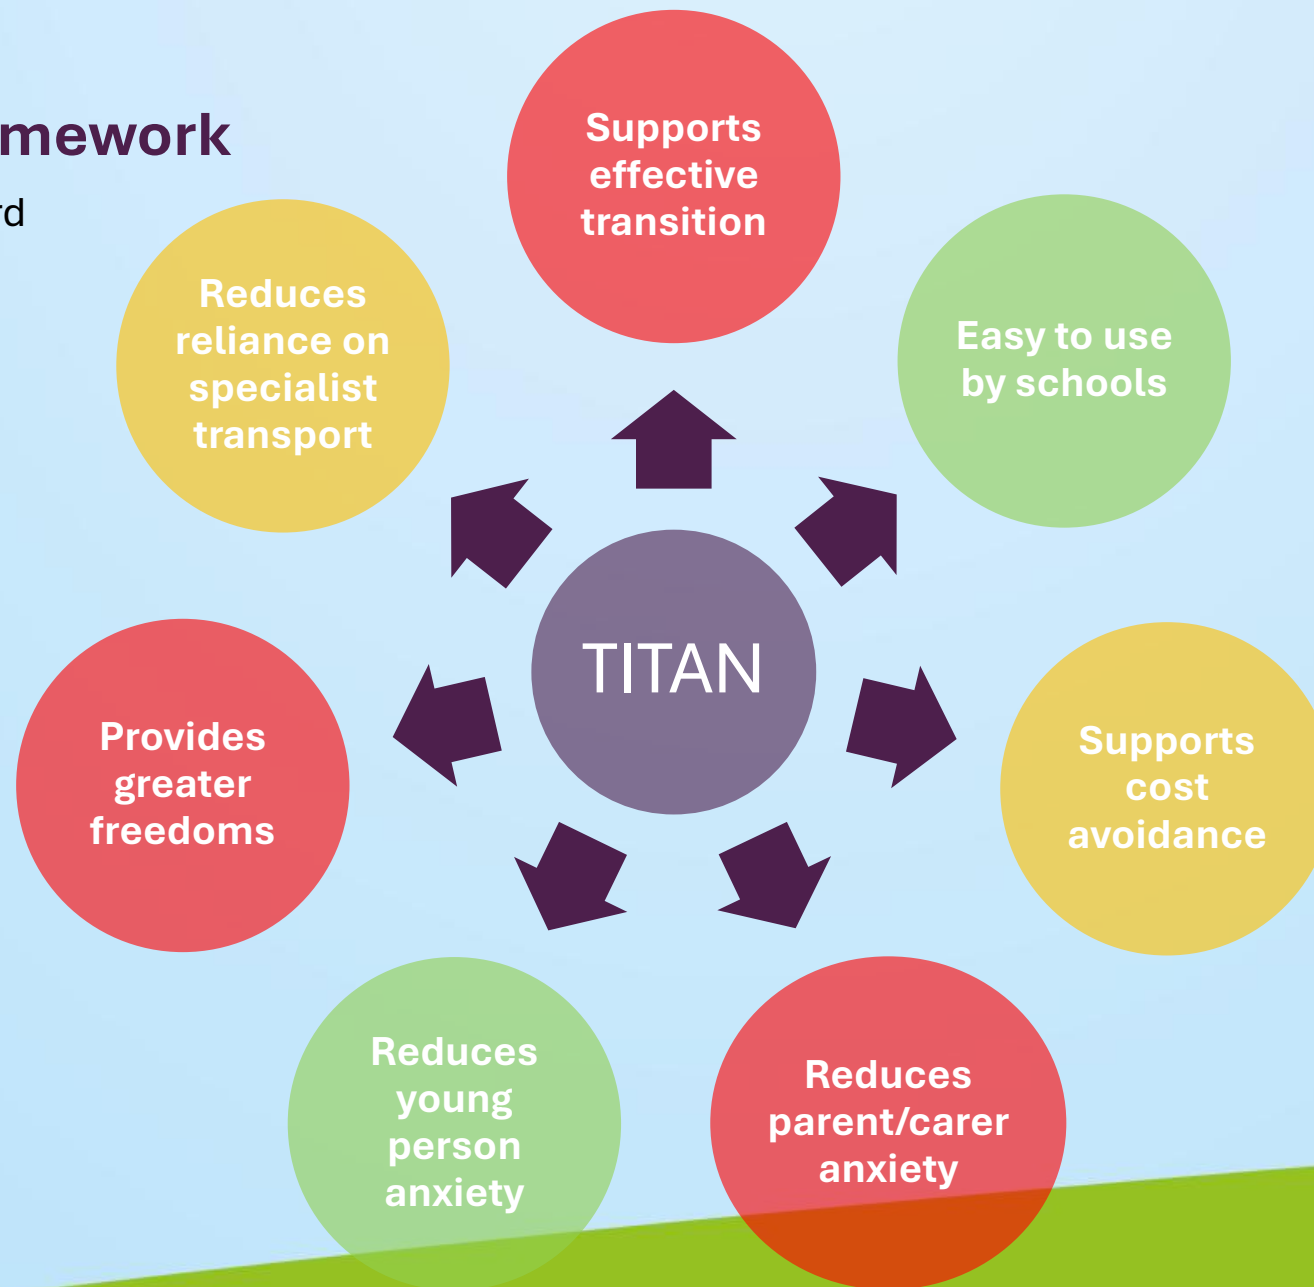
mework

rd

Supports effective transition

Easy to use by schools

Supports cost avoidance

Reduces parent/carer anxiety

Reduces young person anxiety

Provides greater freedoms

Reduces reliance on specialist transport

TITAN